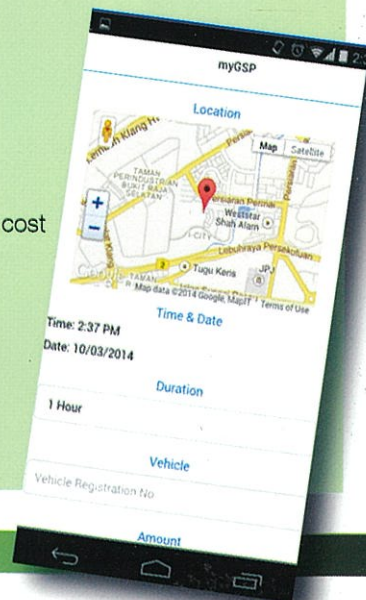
cost

myGSP

Location

Map Satellite

Klang

TAMAN PERINDUSTRIAN BUKIT RAJA SELATAN

Persiaran Permai

Wetstar Shah Alam

Lebuhraya Persekutuan

Tugu Keris

JPJ

Google

Map data ©2014 Google, MapIT Terms of Use

Time & Date

Time: 2:37 PM

Date: 10/03/2014

Duration

1 Hour

Vehicle

Vehicle Registration No

Amount